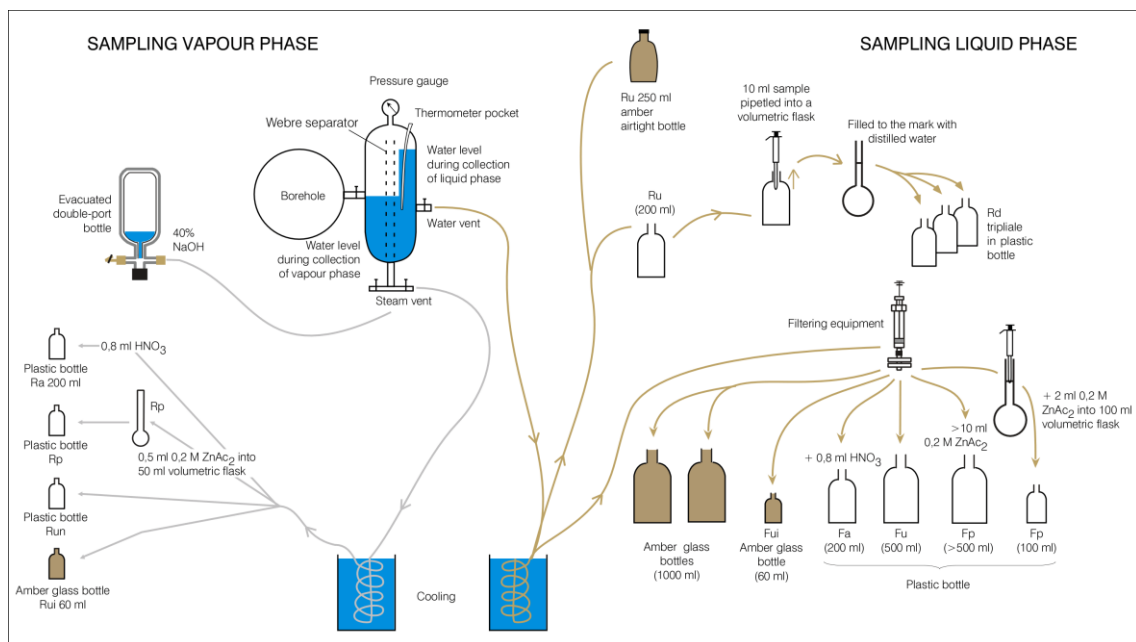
SAMPLING VAPOUR PHASE

SAMPLING LIQUID PHASE

Pressure gauge

Thermometer pocket

Webre separator

Water level during collection of liquid phase

Borehole

Water vent

Water level during collection of vapour phase

Steam vent

Evacuated double-port bottle

40% NaOH

Plastic bottle Ra 200 ml

0,8 ml $HNO_3$

Rp

Plastic bottle Rp

0,5 ml 0,2 M $ZnAc_2$ into 50 ml volumetric flask

Plastic bottle Run

Amber glass bottle Rui 60 ml

Cooling

Ru 250 ml amber airtight bottle

10 ml sample pipetled into a volumetric flask

Filled to the mark with distilled water

Ru (200 ml)

Rd tripliale in plastic bottle

Filtering equipment

+ 2 ml 0,2 M $ZnAc_2$ into 100 ml volumetric flask

+ 0,8 ml $HNO_3$

>10 ml 0,2 M $ZnAc_2$

Amber glass bottles (1000 ml)

Fui Amber glass bottle (60 ml)

Fa (200 ml)

Fu (500 ml)

Fp (>500 ml)

Fp (100 ml)

Plastic bottle